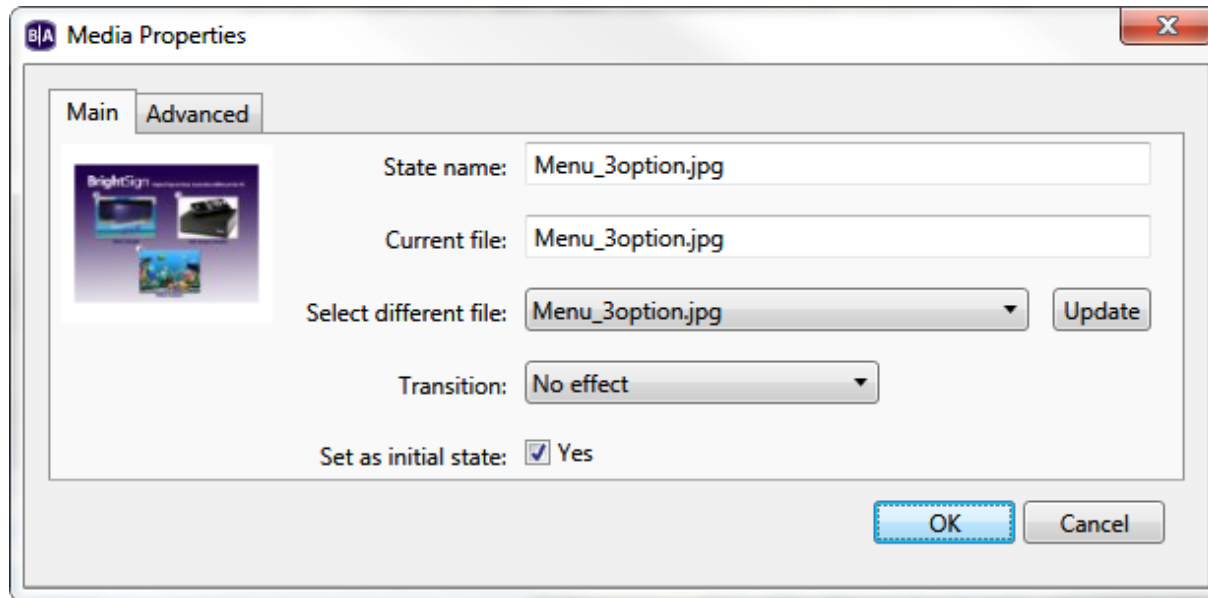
B|A Media Properties

Main Advanced

BrightSign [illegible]

State name: Menu_3option.jpg

Current file: Menu_3option.jpg

Select different file: Menu_3option.jpg Update

Transition: No effect

Set as initial state: Yes

OK Cancel